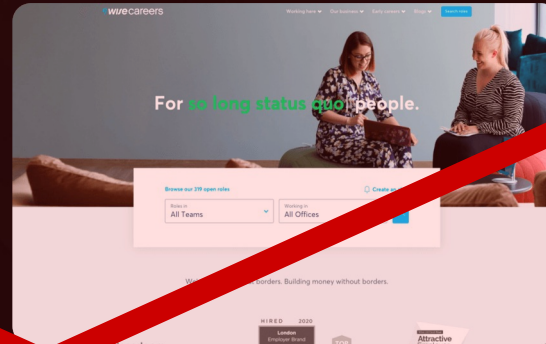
wisecareers

Working here Our business Early careers Blogs Search roles

For so long status quo people.

Browse our 219 open roles

Create an

Roles in
All Teams

Working in
All Offices

We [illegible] borders. Building money without borders.

HIRED 2020
London
Employer Brand

Attractive